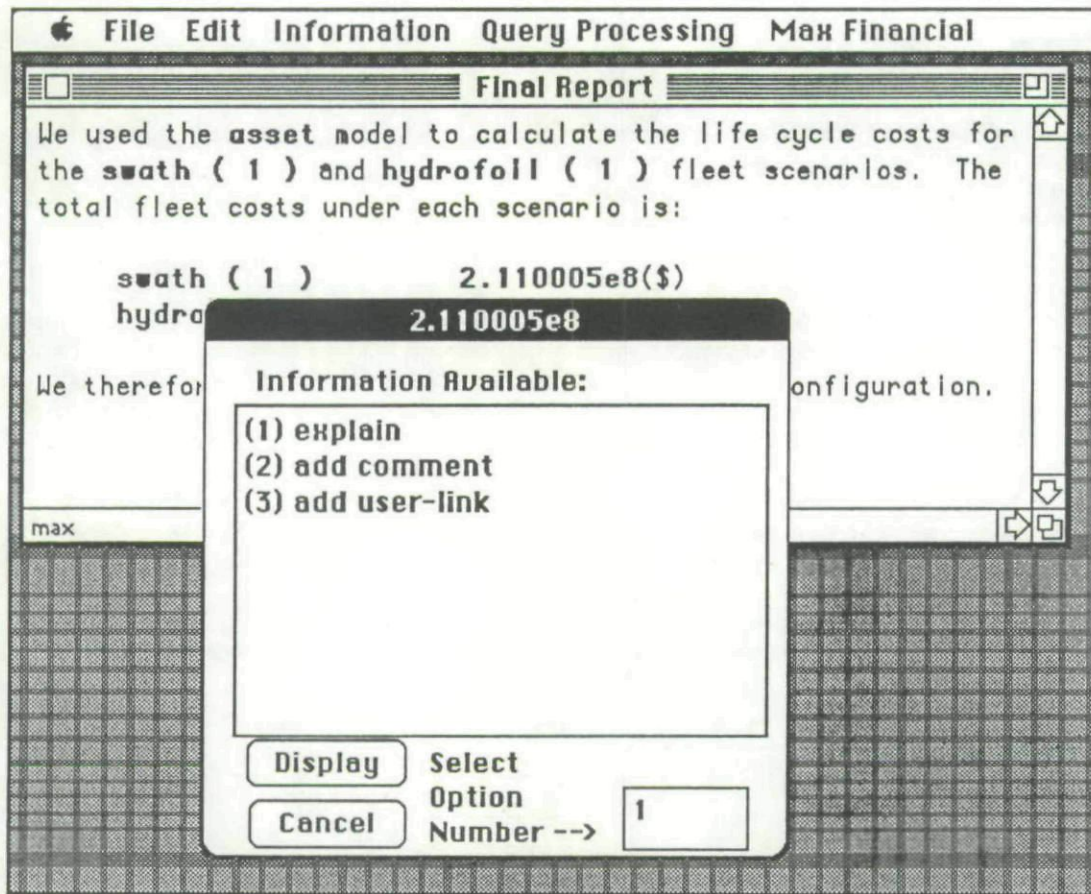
File Edit Information Query Processing Max Financial

Final Report

We used the asset model to calculate the life cycle costs for the swath ( 1 ) and hydrofoil ( 1 ) fleet scenarios. The total fleet costs under each scenario is:

swath ( 1 ) 2.110005e8($)
hydro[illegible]

We therefo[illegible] onfiguration.

max

2.110005e8

Information Available:

(1) explain
(2) add comment
(3) add user-link

Display
Cancel
Select Option Number -->
1